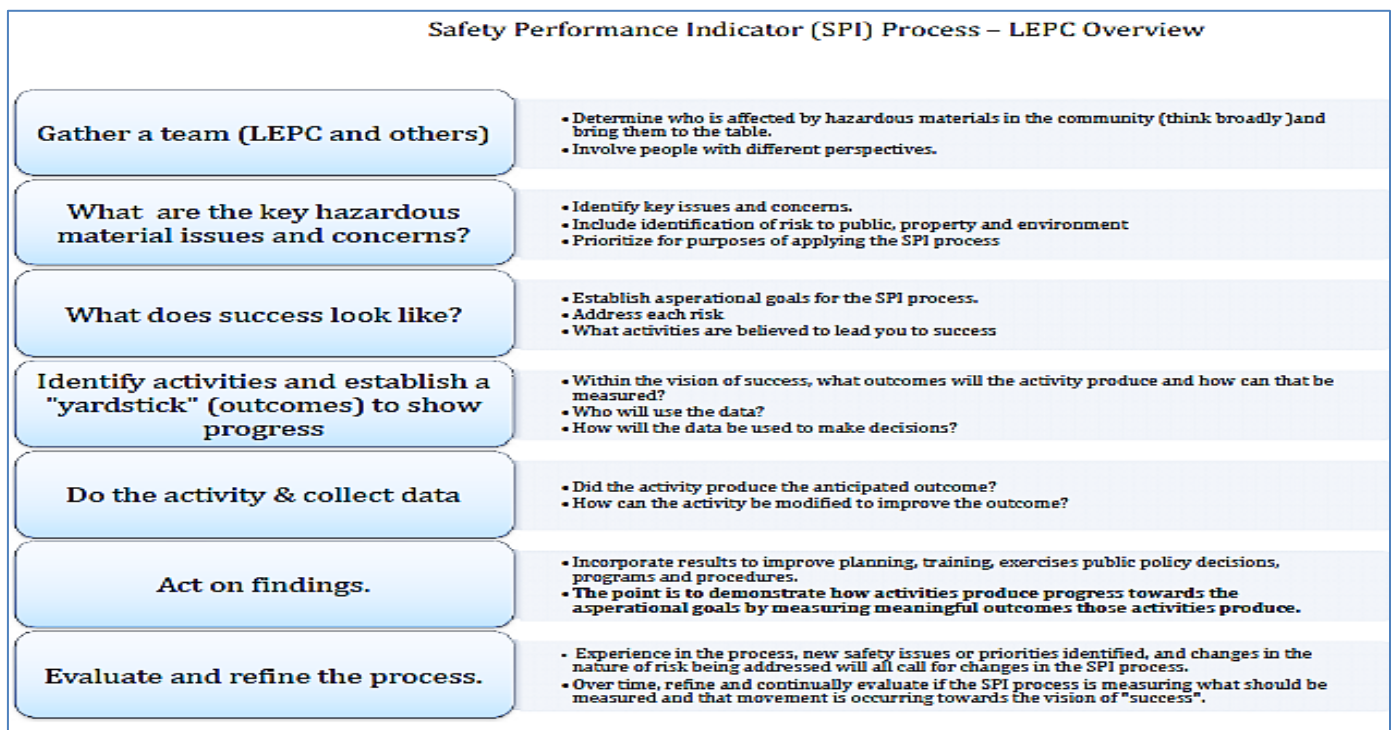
Safety Performance Indicator (SPI) Process – LEPC Overview

Gather a team (LEPC and others)

- Determine who is affected by hazardous materials in the community (think broadly )and bring them to the table.
- Involve people with different perspectives.

What are the key hazardous material issues and concerns?

- Identify key issues and concerns.
- Include identification of risk to public, property and environment
- Prioritize for purposes of applying the SPI process

What does success look like?

- Establish asperational goals for the SPI process.
- Address each risk
- What activities are believed to lead you to success

Identify activities and establish a "yardstick" (outcomes) to show progress

- Within the vision of success, what outcomes will the activity produce and how can that be measured?
- Who will use the data?
- How will the data be used to make decisions?

Do the activity & collect data

- Did the activity produce the anticipated outcome?
- How can the activity be modified to improve the outcome?

Act on findings.

- Incorporate results to improve planning, training, exercises public policy decisions, programs and procedures.
- The point is to demonstrate how activities produce progress towards the asperational goals by measuring meaningful outcomes those activities produce.

Evaluate and refine the process.

- Experience in the process, new safety issues or priorities identified, and changes in the nature of risk being addressed will all call for changes in the SPI process.
- Over time, refine and continually evaluate if the SPI process is measuring what should be measured and that movement is occurring towards the vision of "success".